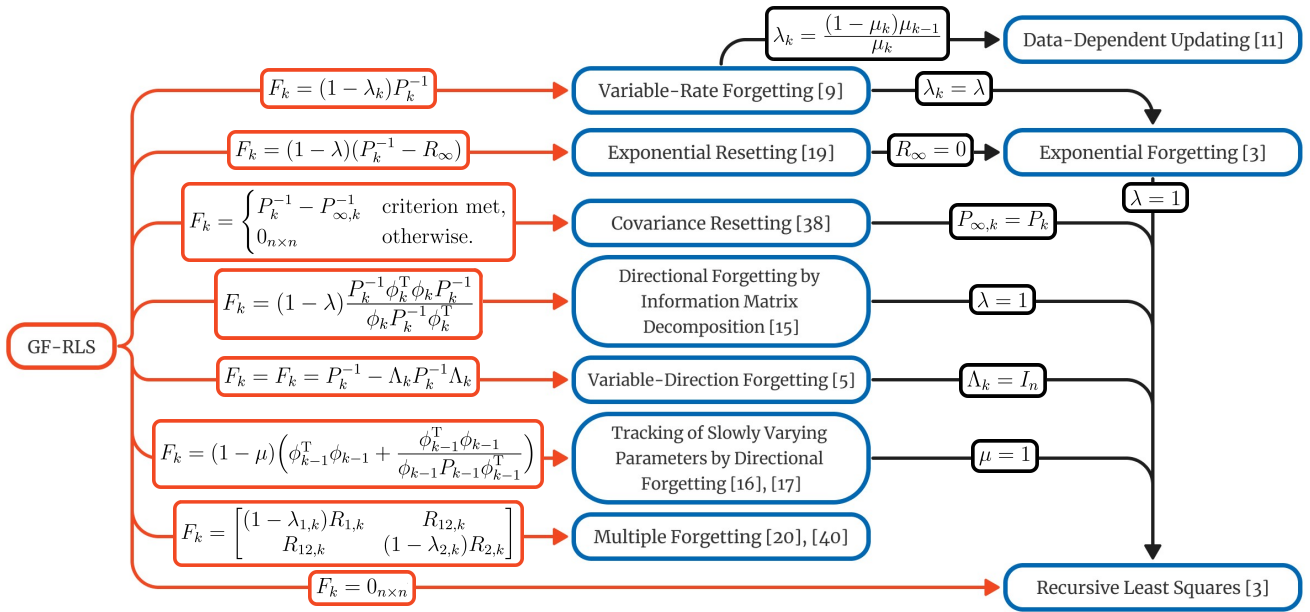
$\lambda_k = \frac{(1-\mu_k)\mu_{k-1}}{\mu_k}$

Data-Dependent Updating [11]

$F_k = (1-\lambda_k)P_k^{-1}$

Variable-Rate Forgetting [9]

$\lambda_k = \lambda$

$F_k = (1-\lambda)(P_k^{-1} - R_\infty)$

Exponential Resetting [19]

$R_\infty = 0$

Exponential Forgetting [3]

$\lambda = 1$

$F_k = \begin{cases} P_k^{-1} - P_{\infty,k}^{-1} & \text{criterion met,} \\ 0_{n\times n} & \text{otherwise.} \end{cases}$

Covariance Resetting [38]

$P_{\infty,k} = P_k$

$F_k = (1-\lambda)\frac{P_k^{-1}\phi_k^{\mathrm{T}}\phi_k P_k^{-1}}{\phi_k P_k^{-1}\phi_k^{\mathrm{T}}}$

Directional Forgetting by Information Matrix Decomposition [15]

$\lambda = 1$

GF-RLS

$F_k = F_k = P_k^{-1} - \Lambda_k P_k^{-1}\Lambda_k$

Variable-Direction Forgetting [5]

$\Lambda_k = I_n$

$F_k = (1-\mu)\left(\phi_{k-1}^{\mathrm{T}}\phi_{k-1} + \frac{\phi_{k-1}^{\mathrm{T}}\phi_{k-1}}{\phi_{k-1}P_{k-1}\phi_{k-1}^{\mathrm{T}}}\right)$

Tracking of Slowly Varying Parameters by Directional Forgetting [16], [17]

$\mu = 1$

$F_k = \begin{bmatrix} (1-\lambda_{1,k})R_{1,k} & R_{12,k} \\ R_{12,k} & (1-\lambda_{2,k})R_{2,k} \end{bmatrix}$

Multiple Forgetting [20], [40]

$F_k = 0_{n\times n}$

Recursive Least Squares [3]